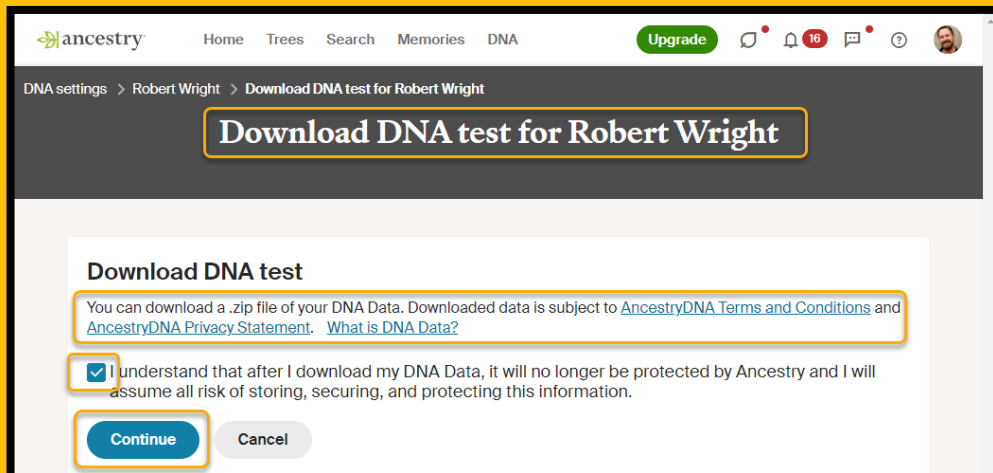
ancestry

Home Trees Search Memories DNA

Upgrade

16

DNA settings > Robert Wright > Download DNA test for Robert Wright

Download DNA test for Robert Wright

Download DNA test

You can download a .zip file of your DNA Data. Downloaded data is subject to AncestryDNA Terms and Conditions and AncestryDNA Privacy Statement. What is DNA Data?

I understand that after I download my DNA Data, it will no longer be protected by Ancestry and I will assume all risk of storing, securing, and protecting this information.

Continue

Cancel